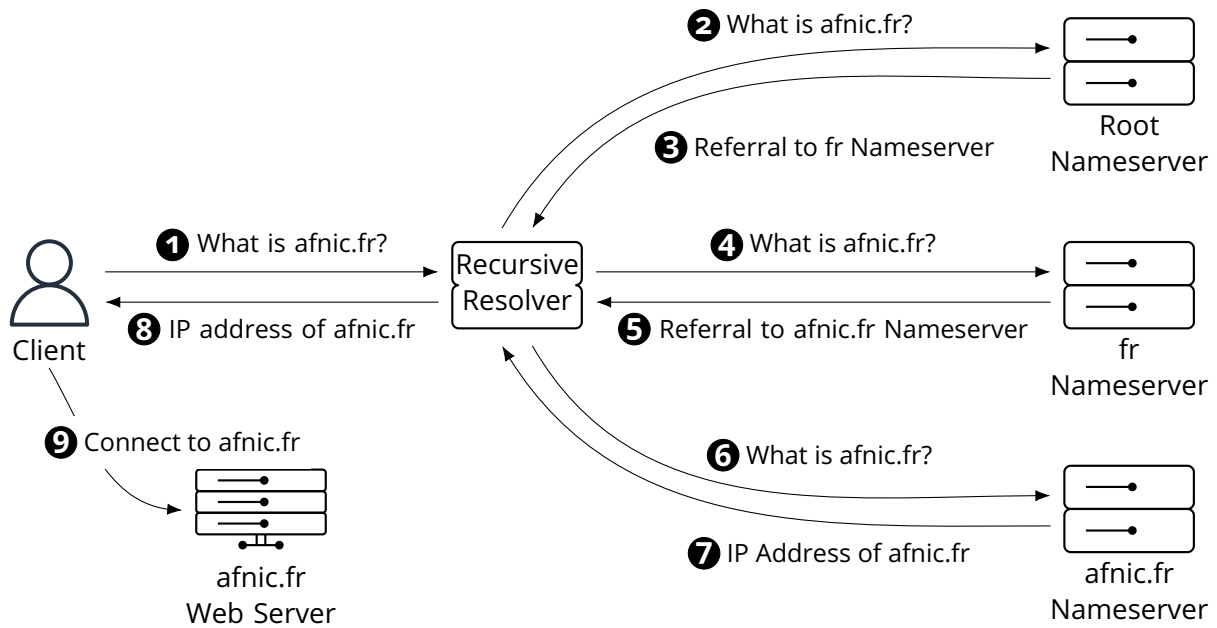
2 What is afnic.fr?

Root Nameserver

3 Referral to fr Nameserver

1 What is afnic.fr?

Recursive Resolver

4 What is afnic.fr?

Client

8 IP address of afnic.fr

5 Referral to afnic.fr Nameserver

fr Nameserver

9 Connect to afnic.fr

6 What is afnic.fr?

7 IP Address of afnic.fr

afnic.fr Web Server

afnic.fr Nameserver